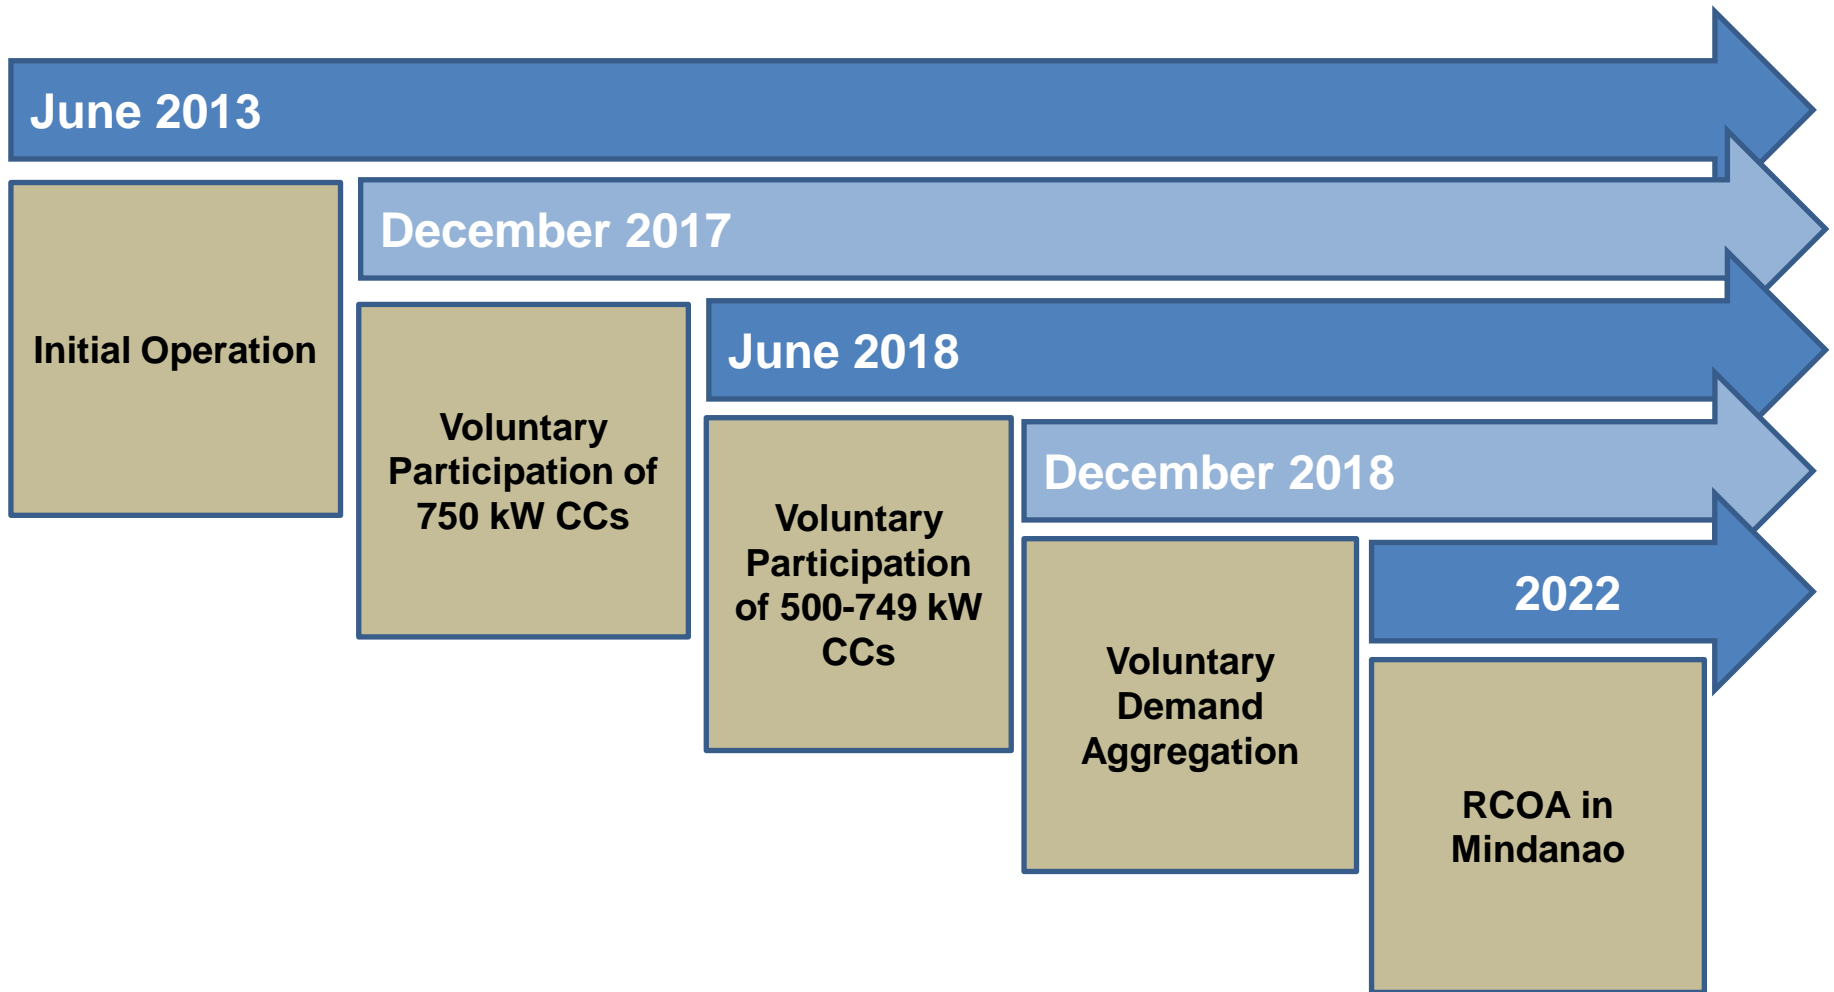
June 2013

Initial Operation

December 2017

Voluntary Participation of 750 kW CCs

June 2018

Voluntary Participation of 500-749 kW CCs

December 2018

Voluntary Demand Aggregation

2022

RCOA in Mindanao